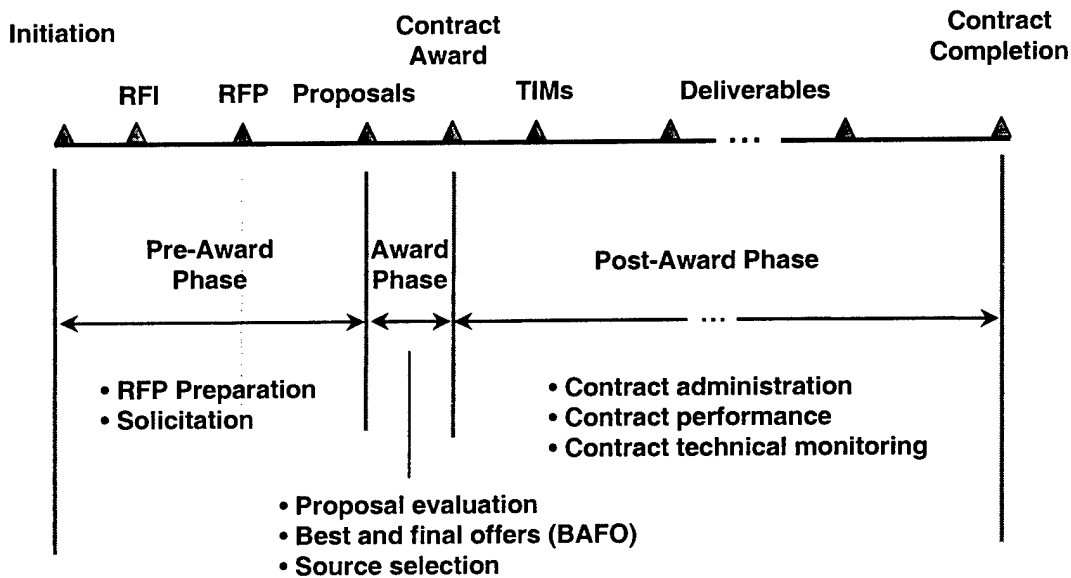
Initiation

Contract Award

Contract Completion

RFI

RFP

Proposals

TIMs

Deliverables

...

Pre-Award Phase

Award Phase

Post-Award Phase

...

• RFP Preparation
• Solicitation

• Contract administration
• Contract performance
• Contract technical monitoring

• Proposal evaluation
• Best and final offers (BAFO)
• Source selection